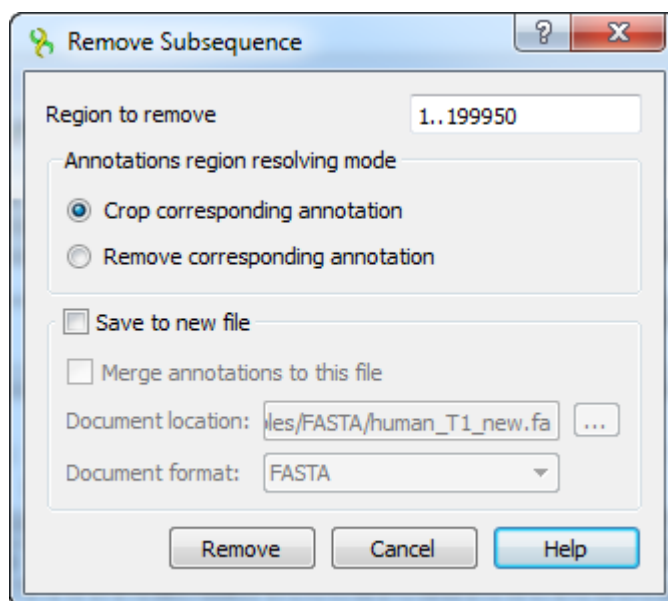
Remove Subsequence

?

x

Region to remove

1..199950

Annotations region resolving mode

Crop corresponding annotation

Remove corresponding annotation

Save to new file

Merge annotations to this file

Document location:

les/FASTA/human_T1_new.fa

...

Document format:

FASTA

Remove

Cancel

Help